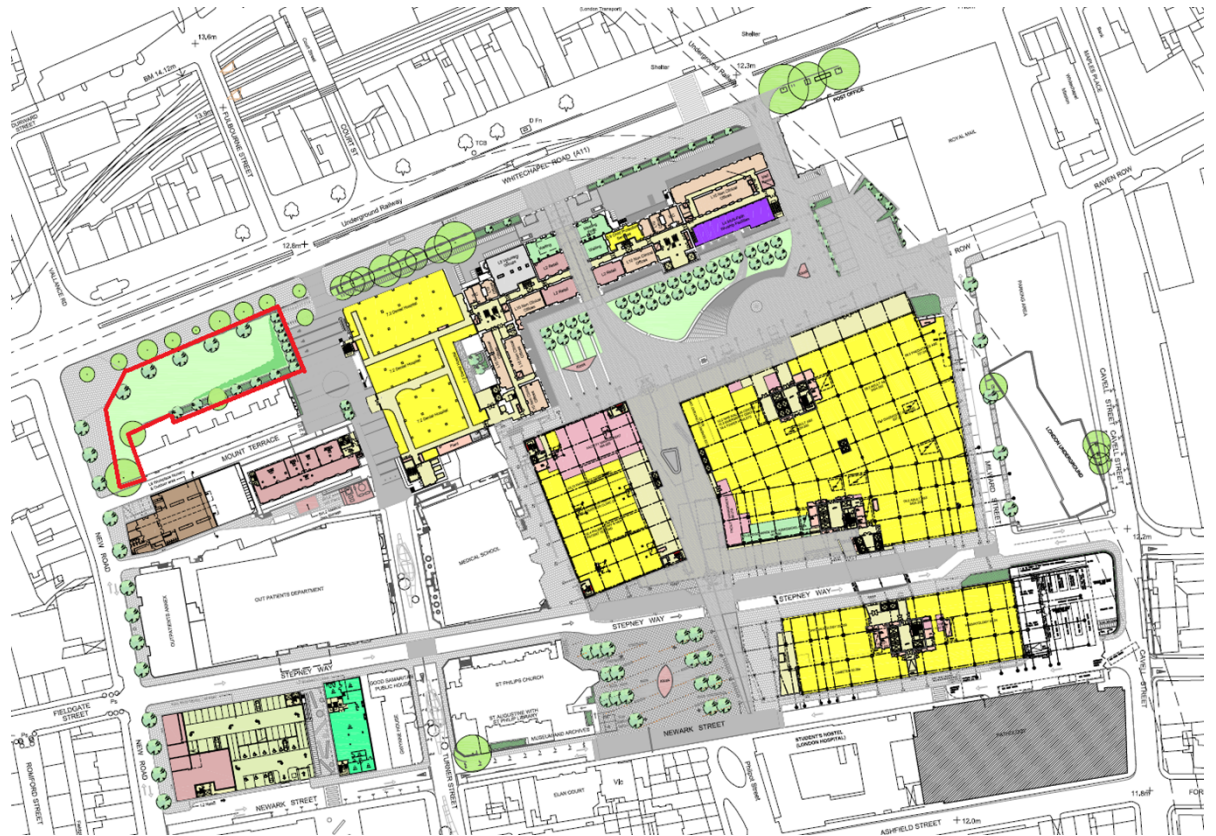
(London Transport)
Shelter
Shelter
Underground Railway
12.3m
POST OFFICE
13.6m
BM 14.12m
13.9m
DURWARD STREET
FULBOURNE STREET
COURT ST
TCB
D Fn
WHITECHAPEL ROAD (A11)
ROYAL MAIL
RAVEN ROW
Underground Railway
12.8m
VALLANCE RD
ROW
PARKING AREA
MOUNT TERRACE
LONDON UNDERGROUND
CAVELL STREET
MILLWARD STREET
NEW ROAD
MEDICAL SCHOOL
OUT PATIENTS DEPARTMENT
12.2m
STEPNEY WAY
STEPNEY WAY
STEPNEY WAY
FIELDGATE STREET
GOOD SAMARITAN PUBLIC HOUSE
ST PHILIPS CHURCH
ST AUGUSTINE WITH ST PHILIP LIBRARY MUSEUM AND ARCHIVE
NEWARK STREET
NEW ROAD
ROMFORD STREET
TURNER STREET
STUDENT'S HOSTEL (LONDON HOSPITAL)
12.0m
PATHOLOGY
NEWARK STREET
ELAN COURT
Vb
ASHFIELD STREET
11.8m
CAVELL